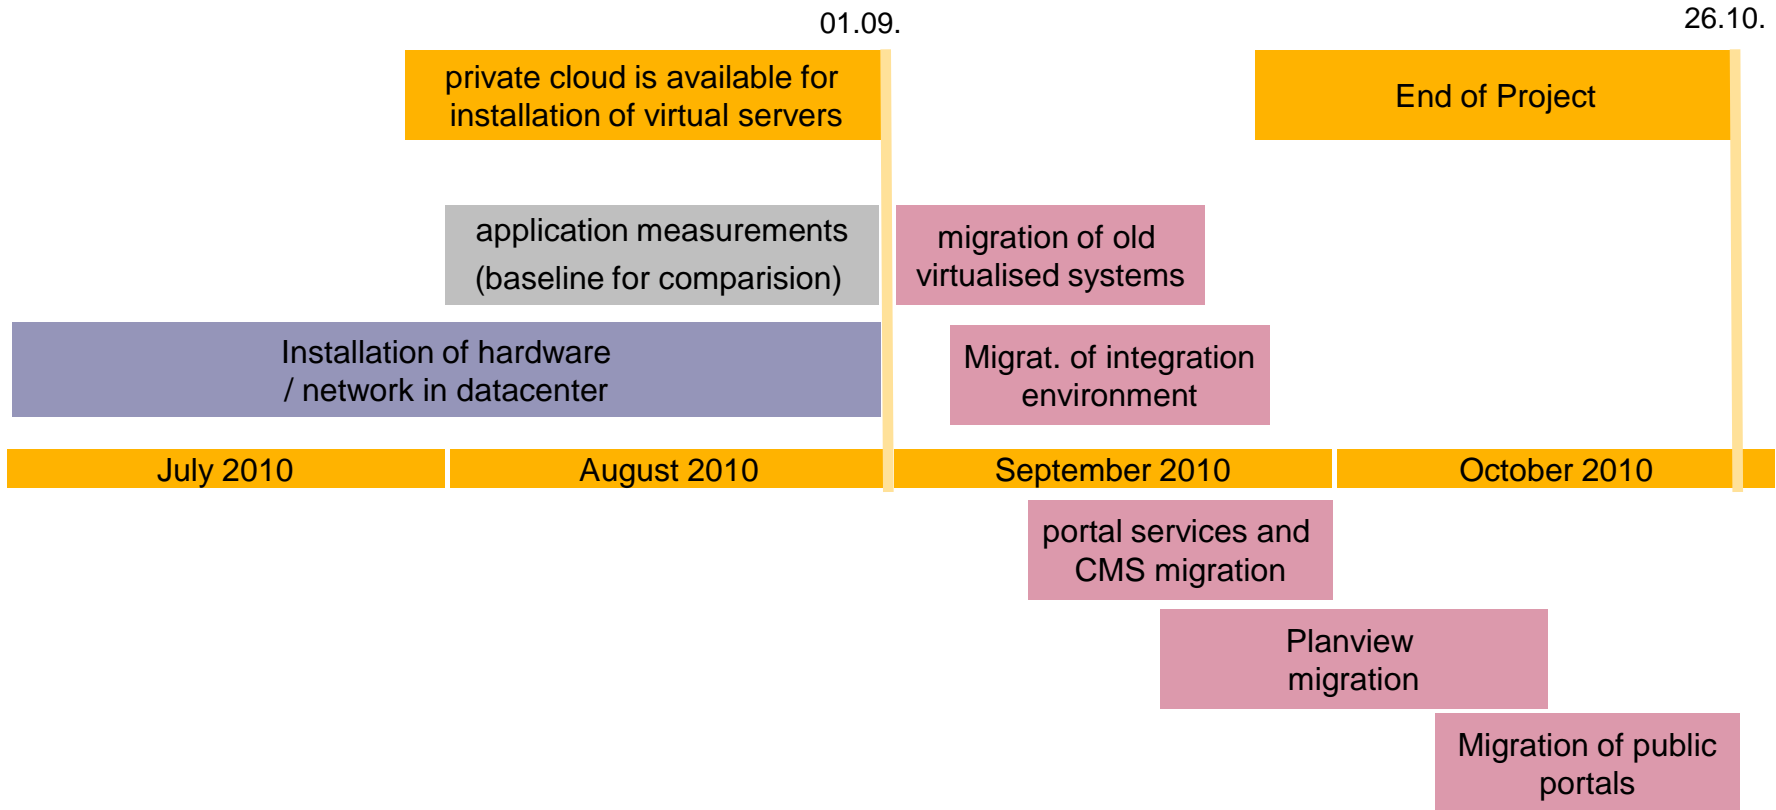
01.09.

26.10.

private cloud is available for installation of virtual servers

End of Project

application measurements (baseline for comparision)

migration of old virtualised systems

Installation of hardware / network in datacenter

Migrat. of integration environment

July 2010

August 2010

September 2010

October 2010

portal services and CMS migration

Planview migration

Migration of public portals